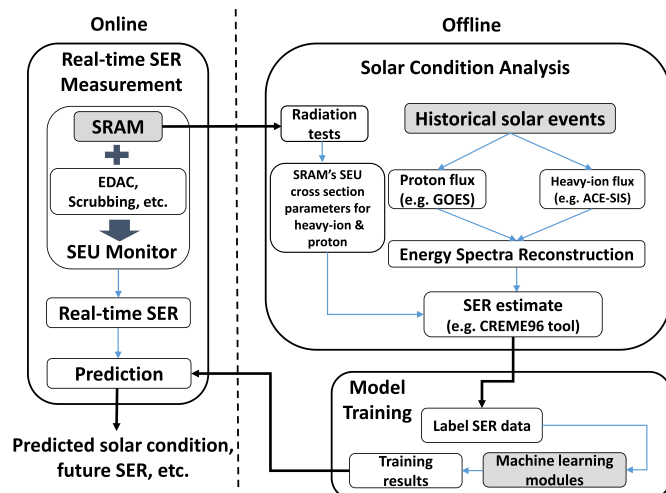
Online

Offline

Real-time SER Measurement

SRAM

EDAC, Scrubbing, etc.

SEU Monitor

Real-time SER

Prediction

Predicted solar condition, future SER, etc.

Solar Condition Analysis

Radiation tests

Historical solar events

SRAM's SEU cross section parameters for heavy-ion & proton

Proton flux (e.g. GOES)

Heavy-ion flux (e.g. ACE-SIS)

Energy Spectra Reconstruction

SER estimate (e.g. CREME96 tool)

Model Training

Label SER data

Training results

Machine learning modules